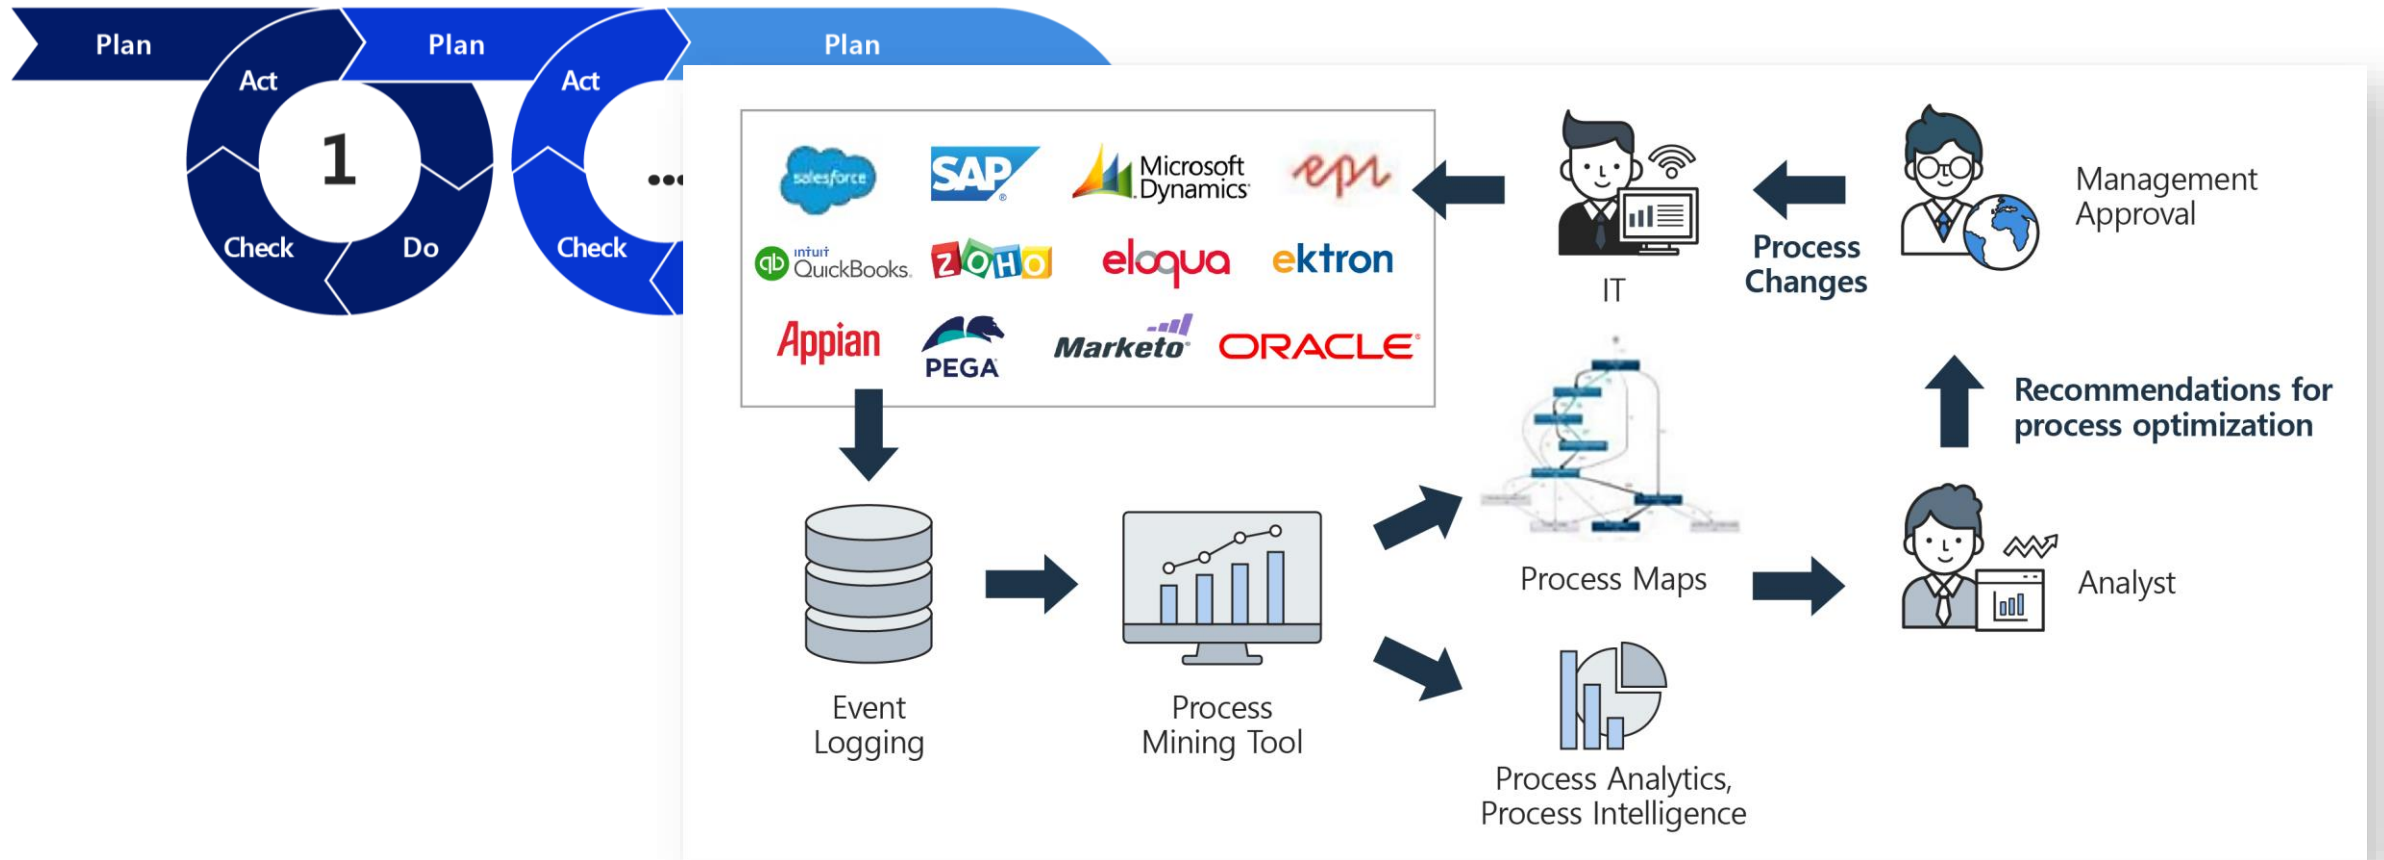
Plan
Plan
Plan
Act
1
Check
Do
Act
...
Check

salesforce
SAP
Microsoft Dynamics
epi
intuit QuickBooks
ZOHO
eloqua
ektron
Appian
PEGA
Marketo
ORACLE

IT
Process Changes
Management Approval

Recommendations for process optimization

Event Logging
Process Mining Tool
Process Maps
Process Analytics, Process Intelligence
Analyst